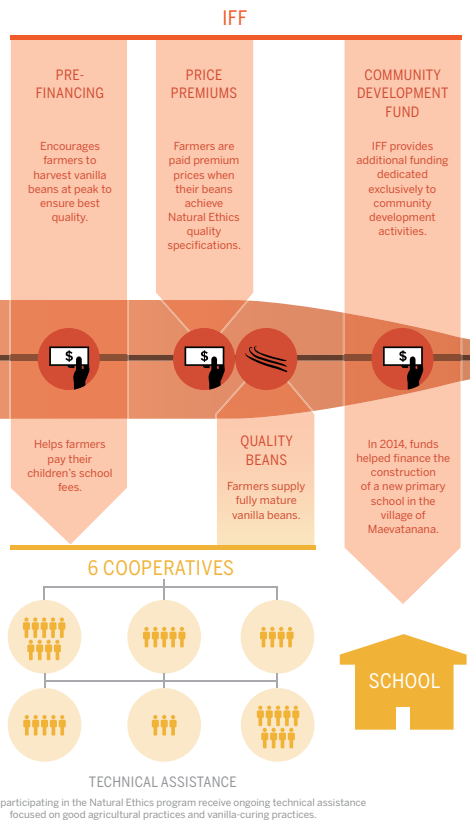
IFF

PRE-FINANCING

Encourages farmers to harvest vanilla beans at peak to ensure best quality.

PRICE PREMIUMS

Farmers are paid premium prices when their beans achieve Natural Ethics quality specifications.

COMMUNITY DEVELOPMENT FUND

IFF provides additional funding dedicated exclusively to community development activities.

$

$

$

Helps farmers pay their children's school fees.

QUALITY BEANS

Farmers supply fully mature vanilla beans.

In 2014, funds helped finance the construction of a new primary school in the village of Maevatanana.

6 COOPERATIVES

SCHOOL

TECHNICAL ASSISTANCE

participating in the Natural Ethics program receive ongoing technical assistance focused on good agricultural practices and vanilla-curing practices.